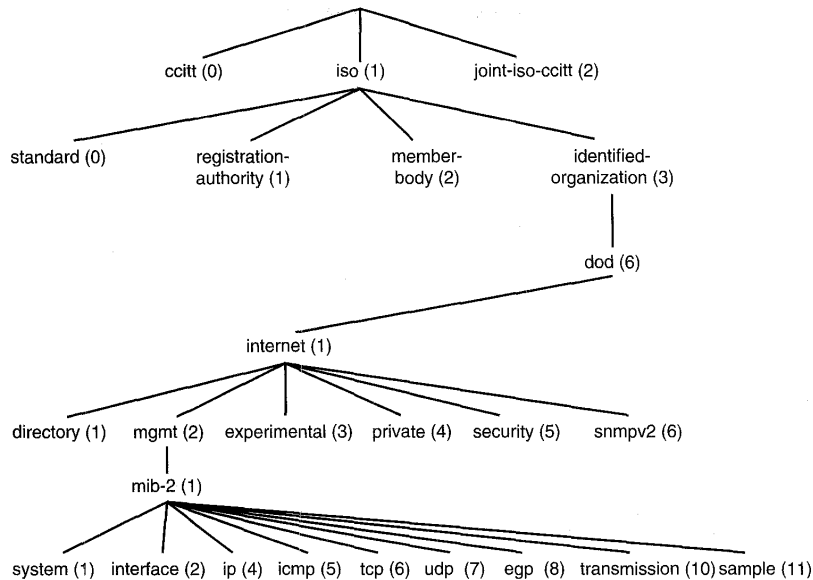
ccitt (0)

iso (1)

joint-iso-ccitt (2)

standard (0)

registration-authority (1)

member-body (2)

identified-organization (3)

dod (6)

internet (1)

directory (1)

mgmt (2)

experimental (3)

private (4)

security (5)

snmpv2 (6)

mib-2 (1)

system (1)

interface (2)

ip (4)

icmp (5)

tcp (6)

udp (7)

egp (8)

transmission (10)

sample (11)